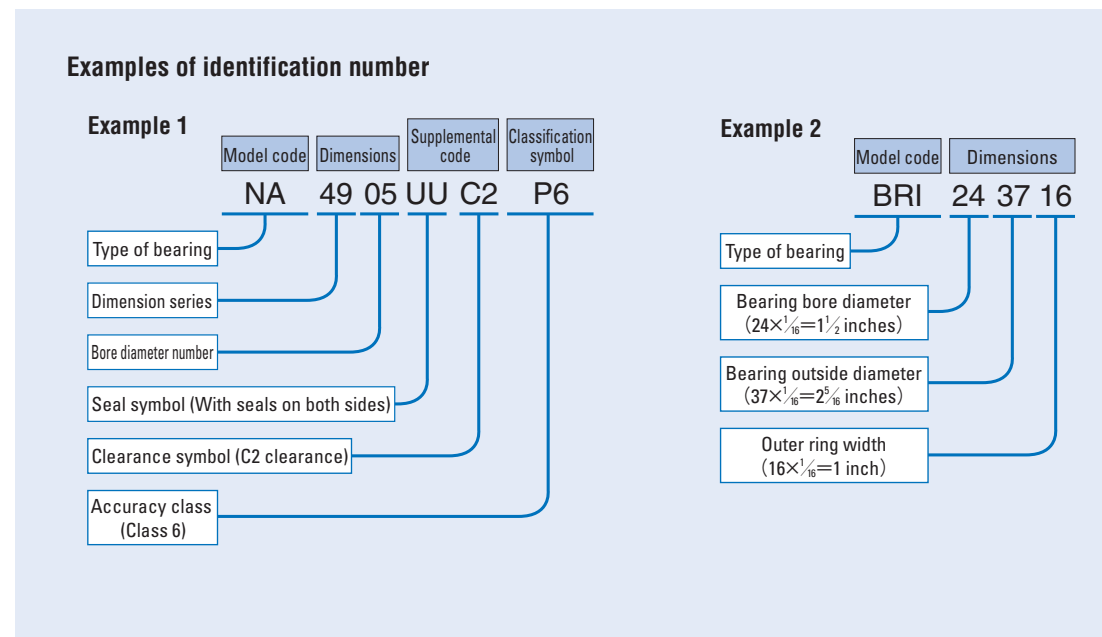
Examples of identification number

Example 1

Model code
Dimensions
Supplemental code
Classification symbol

NA 49 05 UU C2 P6

Type of bearing
Dimension series
Bore diameter number
Seal symbol (With seals on both sides)
Clearance symbol (C2 clearance)
Accuracy class (Class 6)

Example 2

Model code
Dimensions

BRI 24 37 16

Type of bearing
Bearing bore diameter ($24\times\frac{1}{16}=1\frac{1}{2}$ inches)
Bearing outside diameter ($37\times\frac{1}{16}=2\frac{5}{16}$ inches)
Outer ring width ($16\times\frac{1}{16}=1$ inch)